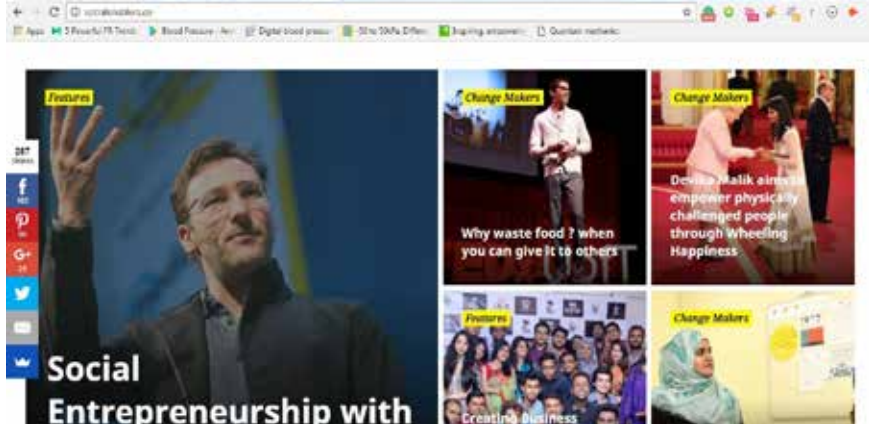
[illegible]

Apps 5 Powerful PR Trends Blood Pressure Digital blood pressure 50 to 50kPa Differe Inspiring entrepreneurs Quantum mechanics

Features

Social Entrepreneurship with

287 SHARES

Change Makers

Why waste food ? when you can give it to others

Change Makers

Devika Malik aims to empower physically challenged people through Wheeling Happiness

Features

Creating Business

Change Makers